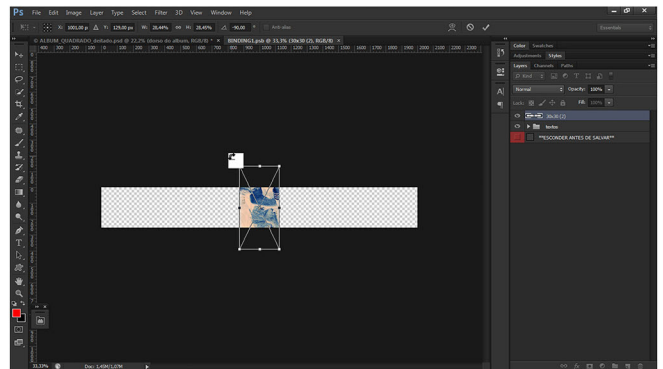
Ps File Edit Image Layer Type Select Filter 3D View Window Help

X: 1000,00 px Y: 129,00 px W: 28,44% H: 28,45% -90,00 ° Anti-alias

Essentials

O ALBUM_QUADRADO_detalle.psd @ 22,2% (dorso do album, RGB/8) * × BINDING1.psb @ 33,3% (30x30 (2), RGB/8) ×

Color Swatches
Adjustments Styles
Layers Channels Paths
Kind
Normal Opacity: 100%
Lock: Fill: 100%
30x30 (2)
textos
**ESCONDER ANTES DE SALVAR**

33,33% Doc: 1,45M/1,07M